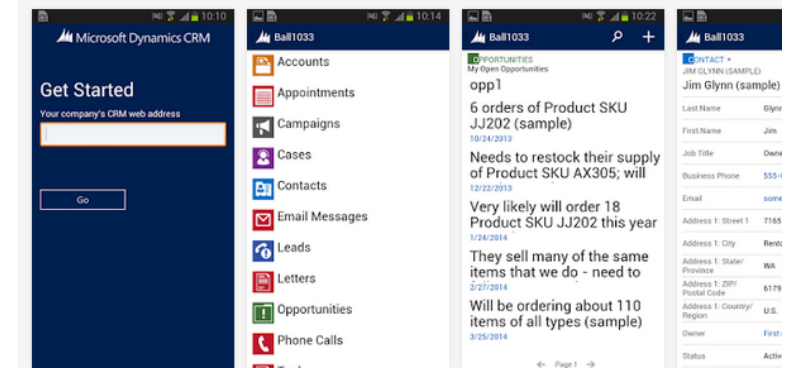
10:10

Microsoft Dynamics CRM

Get Started

Your company's CRM web address

Go

10:14

Ball1033

Accounts

Appointments

Campaigns

Cases

Contacts

Email Messages

Leads

Letters

Opportunities

Phone Calls

10:22

Ball1033

OPPORTUNITIES

My Open Opportunities

opp1

6 orders of Product SKU JJ202 (sample)

10/24/2013

Needs to restock their supply of Product SKU AX305; will

12/22/2013

Very likely will order 18 Product SKU JJ202 this year

1/24/2014

They sell many of the same items that we do - need to

2/27/2014

Will be ordering about 110 items of all types (sample)

3/25/2014

Page 1

Ball1033

CONTACT

JIM GLYNN (SAMPLE)

Jim Glynn (sample)

| Last Name | Glynn |
|---|---|
| First Name | Jim |
| Job Title | Owne |
| Business Phone | 555- |
| Email | some |
| Address 1: Street 1 | 7165 |
| Address 1: City | Rent |
| Address 1: State/Province | WA |
| Address 1: ZIP/Postal Code | 6179 |
| Address 1: Country/Region | U.S. |
| Owner | First |
| Status | Activ |